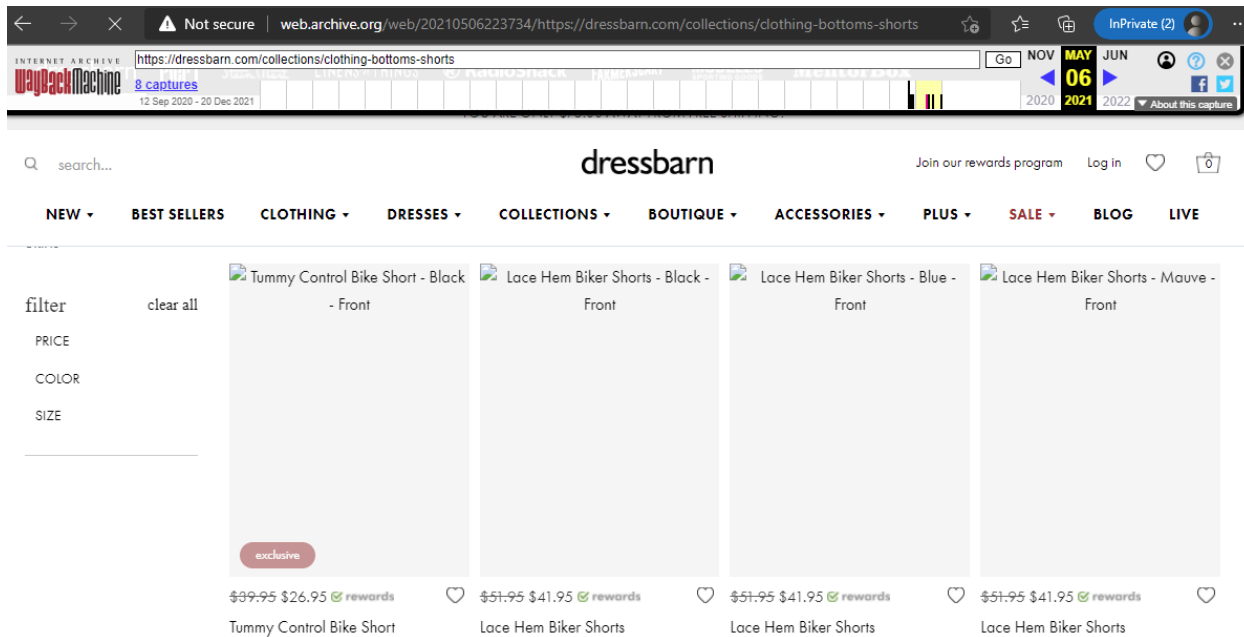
Not secure | web.archive.org/web/20210506223734/https://dressbarn.com/collections/clothing-bottoms-shorts

InPrivate (2)

INTERNET ARCHIVE
WaybackMachine
https://dressbarn.com/collections/clothing-bottoms-shorts
Go
8 captures
12 Sep 2020 - 20 Dec 2021
NOV MAY JUN
06
2020 2021 2022
About this capture

search...

dressbarn

Join our rewards program Log in 0

NEW BEST SELLERS CLOTHING DRESSES COLLECTIONS BOUTIQUE ACCESSORIES PLUS SALE BLOG LIVE

filter clear all
PRICE
COLOR
SIZE

Tummy Control Bike Short - Black - Front
exclusive
~~$39.95~~ $26.95 rewards
Tummy Control Bike Short

Lace Hem Biker Shorts - Black - Front
~~$51.95~~ $41.95 rewards
Lace Hem Biker Shorts

Lace Hem Biker Shorts - Blue - Front
~~$51.95~~ $41.95 rewards
Lace Hem Biker Shorts

Lace Hem Biker Shorts - Mauve - Front
~~$51.95~~ $41.95 rewards
Lace Hem Biker Shorts